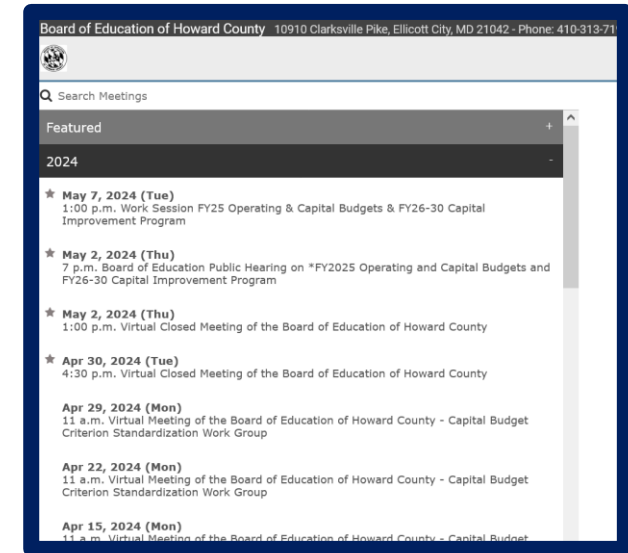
Board of Education of Howard County 10910 Clarksville Pike, Ellicott City, MD 21042 - Phone: 410-313-71

Search Meetings

Featured +

2024 -

★ May 7, 2024 (Tue)
1:00 p.m. Work Session FY25 Operating & Capital Budgets & FY26-30 Capital Improvement Program

★ May 2, 2024 (Thu)
7 p.m. Board of Education Public Hearing on *FY2025 Operating and Capital Budgets and FY26-30 Capital Improvement Program

★ May 2, 2024 (Thu)
1:00 p.m. Virtual Closed Meeting of the Board of Education of Howard County

★ Apr 30, 2024 (Tue)
4:30 p.m. Virtual Closed Meeting of the Board of Education of Howard County

Apr 29, 2024 (Mon)
11 a.m. Virtual Meeting of the Board of Education of Howard County - Capital Budget Criterion Standardization Work Group

Apr 22, 2024 (Mon)
11 a.m. Virtual Meeting of the Board of Education of Howard County - Capital Budget Criterion Standardization Work Group

Apr 15, 2024 (Mon)
11 a.m. Virtual Meeting of the Board of Education of Howard County - Capital Budget